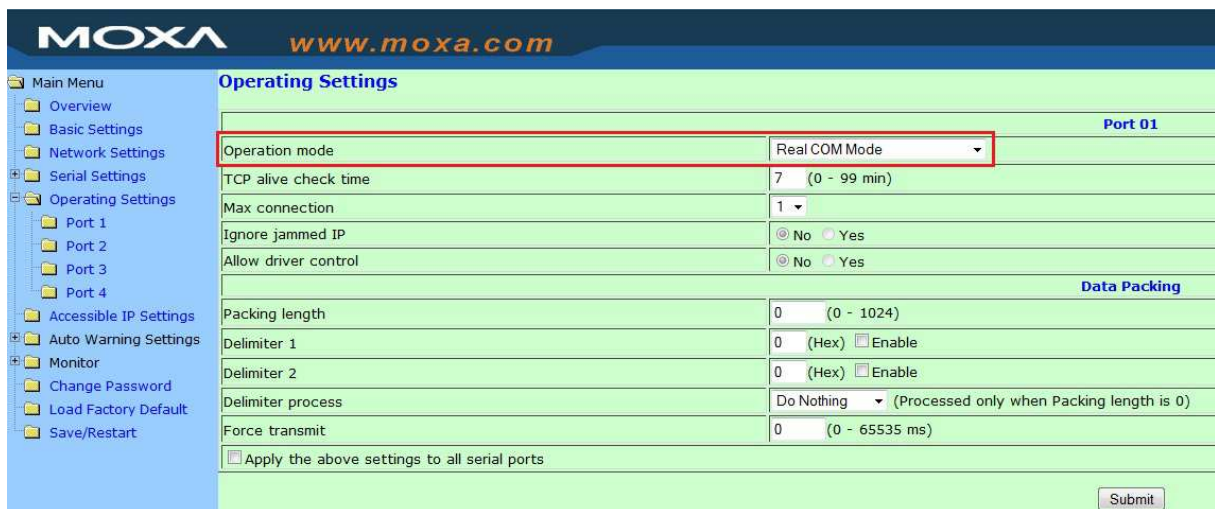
MOXA www.moxa.com

Main Menu
Overview
Basic Settings
Network Settings
Serial Settings
Operating Settings
Port 1
Port 2
Port 3
Port 4
Accessible IP Settings
Auto Warning Settings
Monitor
Change Password
Load Factory Default
Save/Restart

Operating Settings

| | Port 01 |
|---|---|
| Operation mode | Real COM Mode |
| TCP alive check time | 7 (0 - 99 min) |
| Max connection | 1 |
| Ignore jammed IP | No Yes |
| Allow driver control | No Yes |
| | Data Packing |
| Packing length | 0 (0 - 1024) |
| Delimiter 1 | 0 (Hex) Enable |
| Delimiter 2 | 0 (Hex) Enable |
| Delimiter process | Do Nothing (Processed only when Packing length is 0) |
| Force transmit | 0 (0 - 65535 ms) |

Apply the above settings to all serial ports

Submit